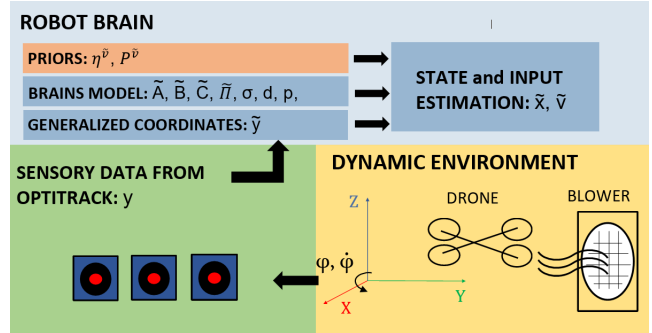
ROBOT BRAIN

PRIORS: $\eta^{\tilde{v}}$, $P^{\tilde{v}}$

BRAINS MODEL: $\tilde{A}$, $\tilde{B}$, $\tilde{C}$, $\tilde{\Pi}$, σ, d, p,

GENERALIZED COORDINATES: $\tilde{y}$

STATE and INPUT ESTIMATION: $\tilde{x}$, $\tilde{v}$

SENSORY DATA FROM OPTITRACK: y

DYNAMIC ENVIRONMENT

Z

DRONE

BLOWER

φ, $\dot{φ}$

X

Y